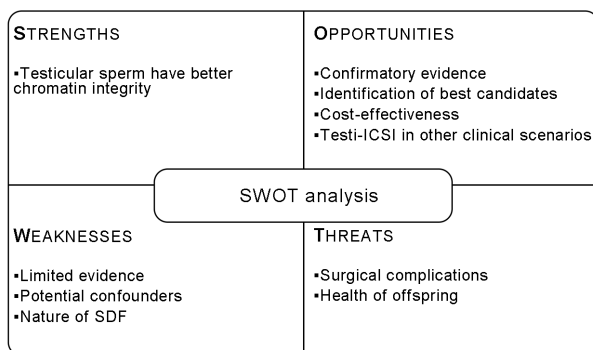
STRENGTHS

▪Testicular sperm have better chromatin integrity

OPPORTUNITIES

▪Confirmatory evidence
▪Identification of best candidates
▪Cost-effectiveness
▪Testi-ICSI in other clinical scenarios

SWOT analysis

WEAKNESSES

▪Limited evidence
▪Potential confounders
▪Nature of SDF

THREATS

▪Surgical complications
▪Health of offspring